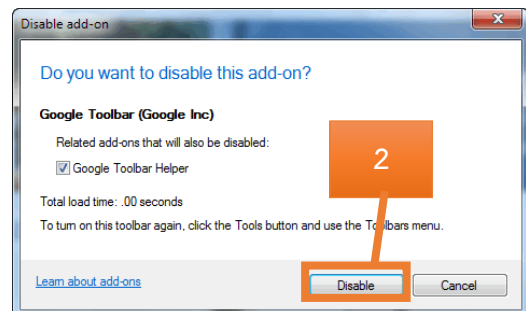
Disable add-on

Do you want to disable this add-on?

Google Toolbar (Google Inc)

Related add-ons that will also be disabled:

Google Toolbar Helper

Total load time: .00 seconds

To turn on this toolbar again, click the Tools button and use the Toolbars menu.

2

Learn about add-ons

Disable

Cancel